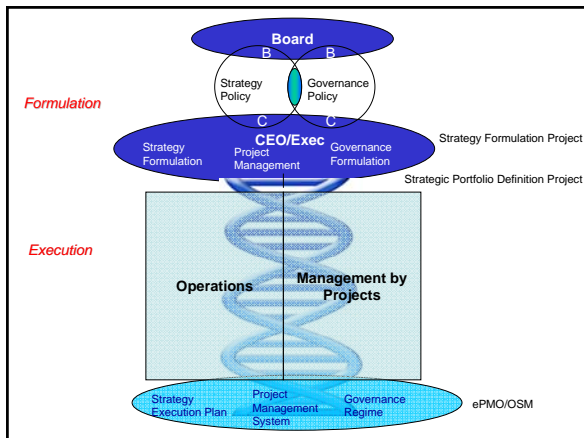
Board

B

B

Strategy Policy

Governance Policy

C

C

Formulation

CEO/Exec

Strategy Formulation

Project Management

Governance Formulation

Strategy Formulation Project

Strategic Portfolio Definition Project

Execution

Operations

Management by Projects

Strategy Execution Plan

Project Management System

Governance Regime

ePMO/OSM